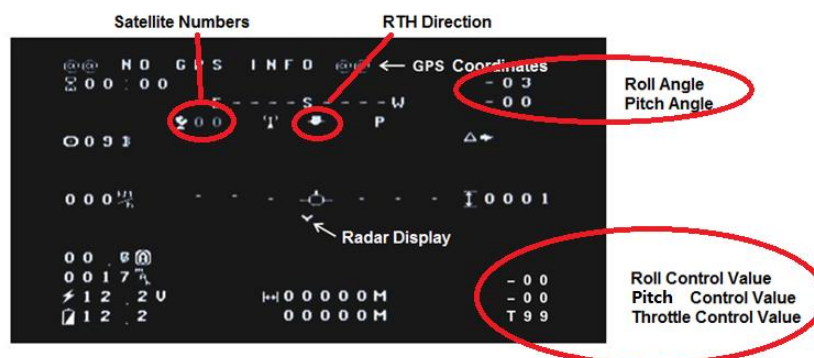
Satellite Numbers

RTH Direction

@@ NO GPS INFO @@ ← GPS Coordinates

00:00

-03

-00

Roll Angle

Pitch Angle

E----S----W

00 T P

0093

000

I0001

Radar Display

00

0017

12.2V

00000M

12.2

00000M

-00

-00

T99

Roll Control Value

Pitch Control Value

Throttle Control Value